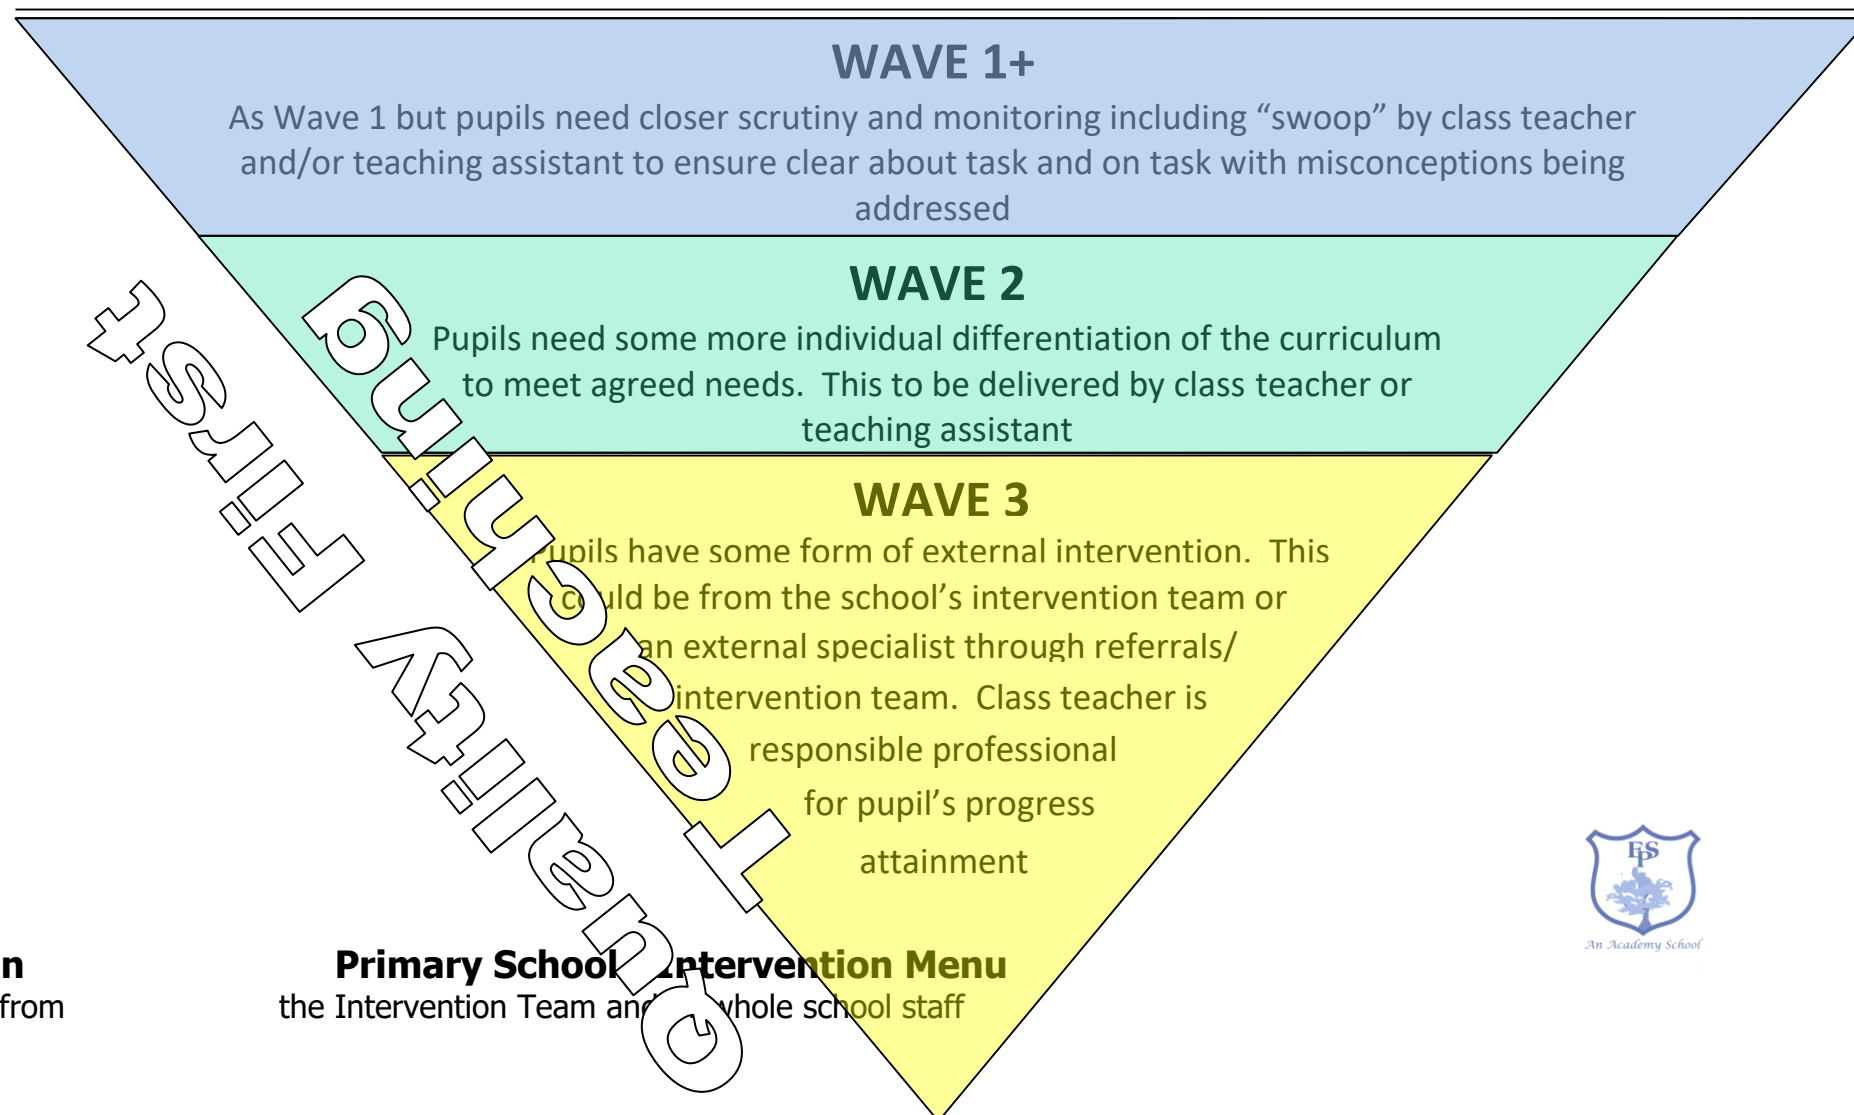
WAVE 1+

As Wave 1 but pupils need closer scrutiny and monitoring including "swoop" by class teacher and/or teaching assistant to ensure clear about task and on task with misconceptions being addressed

WAVE 2

Pupils need some more individual differentiation of the curriculum to meet agreed needs. This to be delivered by class teacher or teaching assistant

WAVE 3

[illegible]upils have some form of external intervention. This c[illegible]uld be from the school's intervention team or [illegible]an external specialist through referrals/ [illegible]intervention team. Class teacher is responsible professional for pupil's progress attainment

Quality First Teaching

EPS
An Academy School

n Primary School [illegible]ntervention Menu
from the Intervention Team an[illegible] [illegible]whole school staff